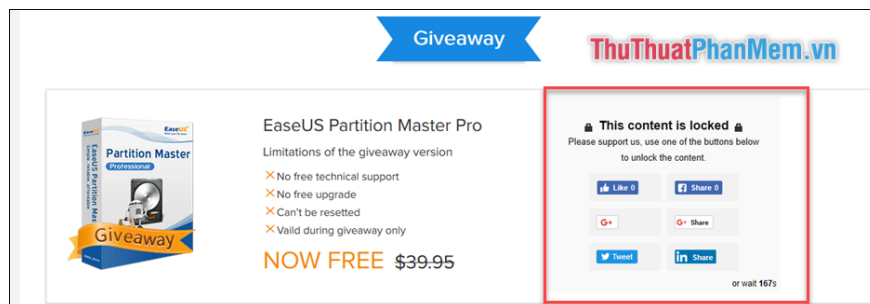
Giveaway

ThuThuatPhanMem.vn

EaseUS
Partition Master
Professional
EaseUS Partition Mas
Giveaway

EaseUS Partition Master Pro

Limitations of the giveaway version

No free technical support
No free upgrade
Can't be resetted
Vaild during giveaway only

NOW FREE $39.95

This content is locked

Please support us, use one of the buttons below to unlock the content.

Like 0
Share 0
G+
G+ Share
Tweet
in Share

or wait 167s